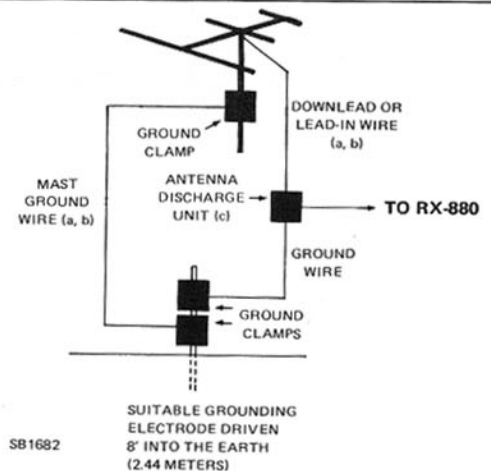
DOWNLEAD OR LEAD-IN WIRE (a, b)

GROUND CLAMP

MAST GROUND WIRE (a, b)

ANTENNA DISCHARGE UNIT (c)

TO RX-880

GROUND WIRE

GROUND CLAMPS

SUITABLE GROUNDING ELECTRODE DRIVEN 8' INTO THE EARTH (2.44 METERS)

SB1682